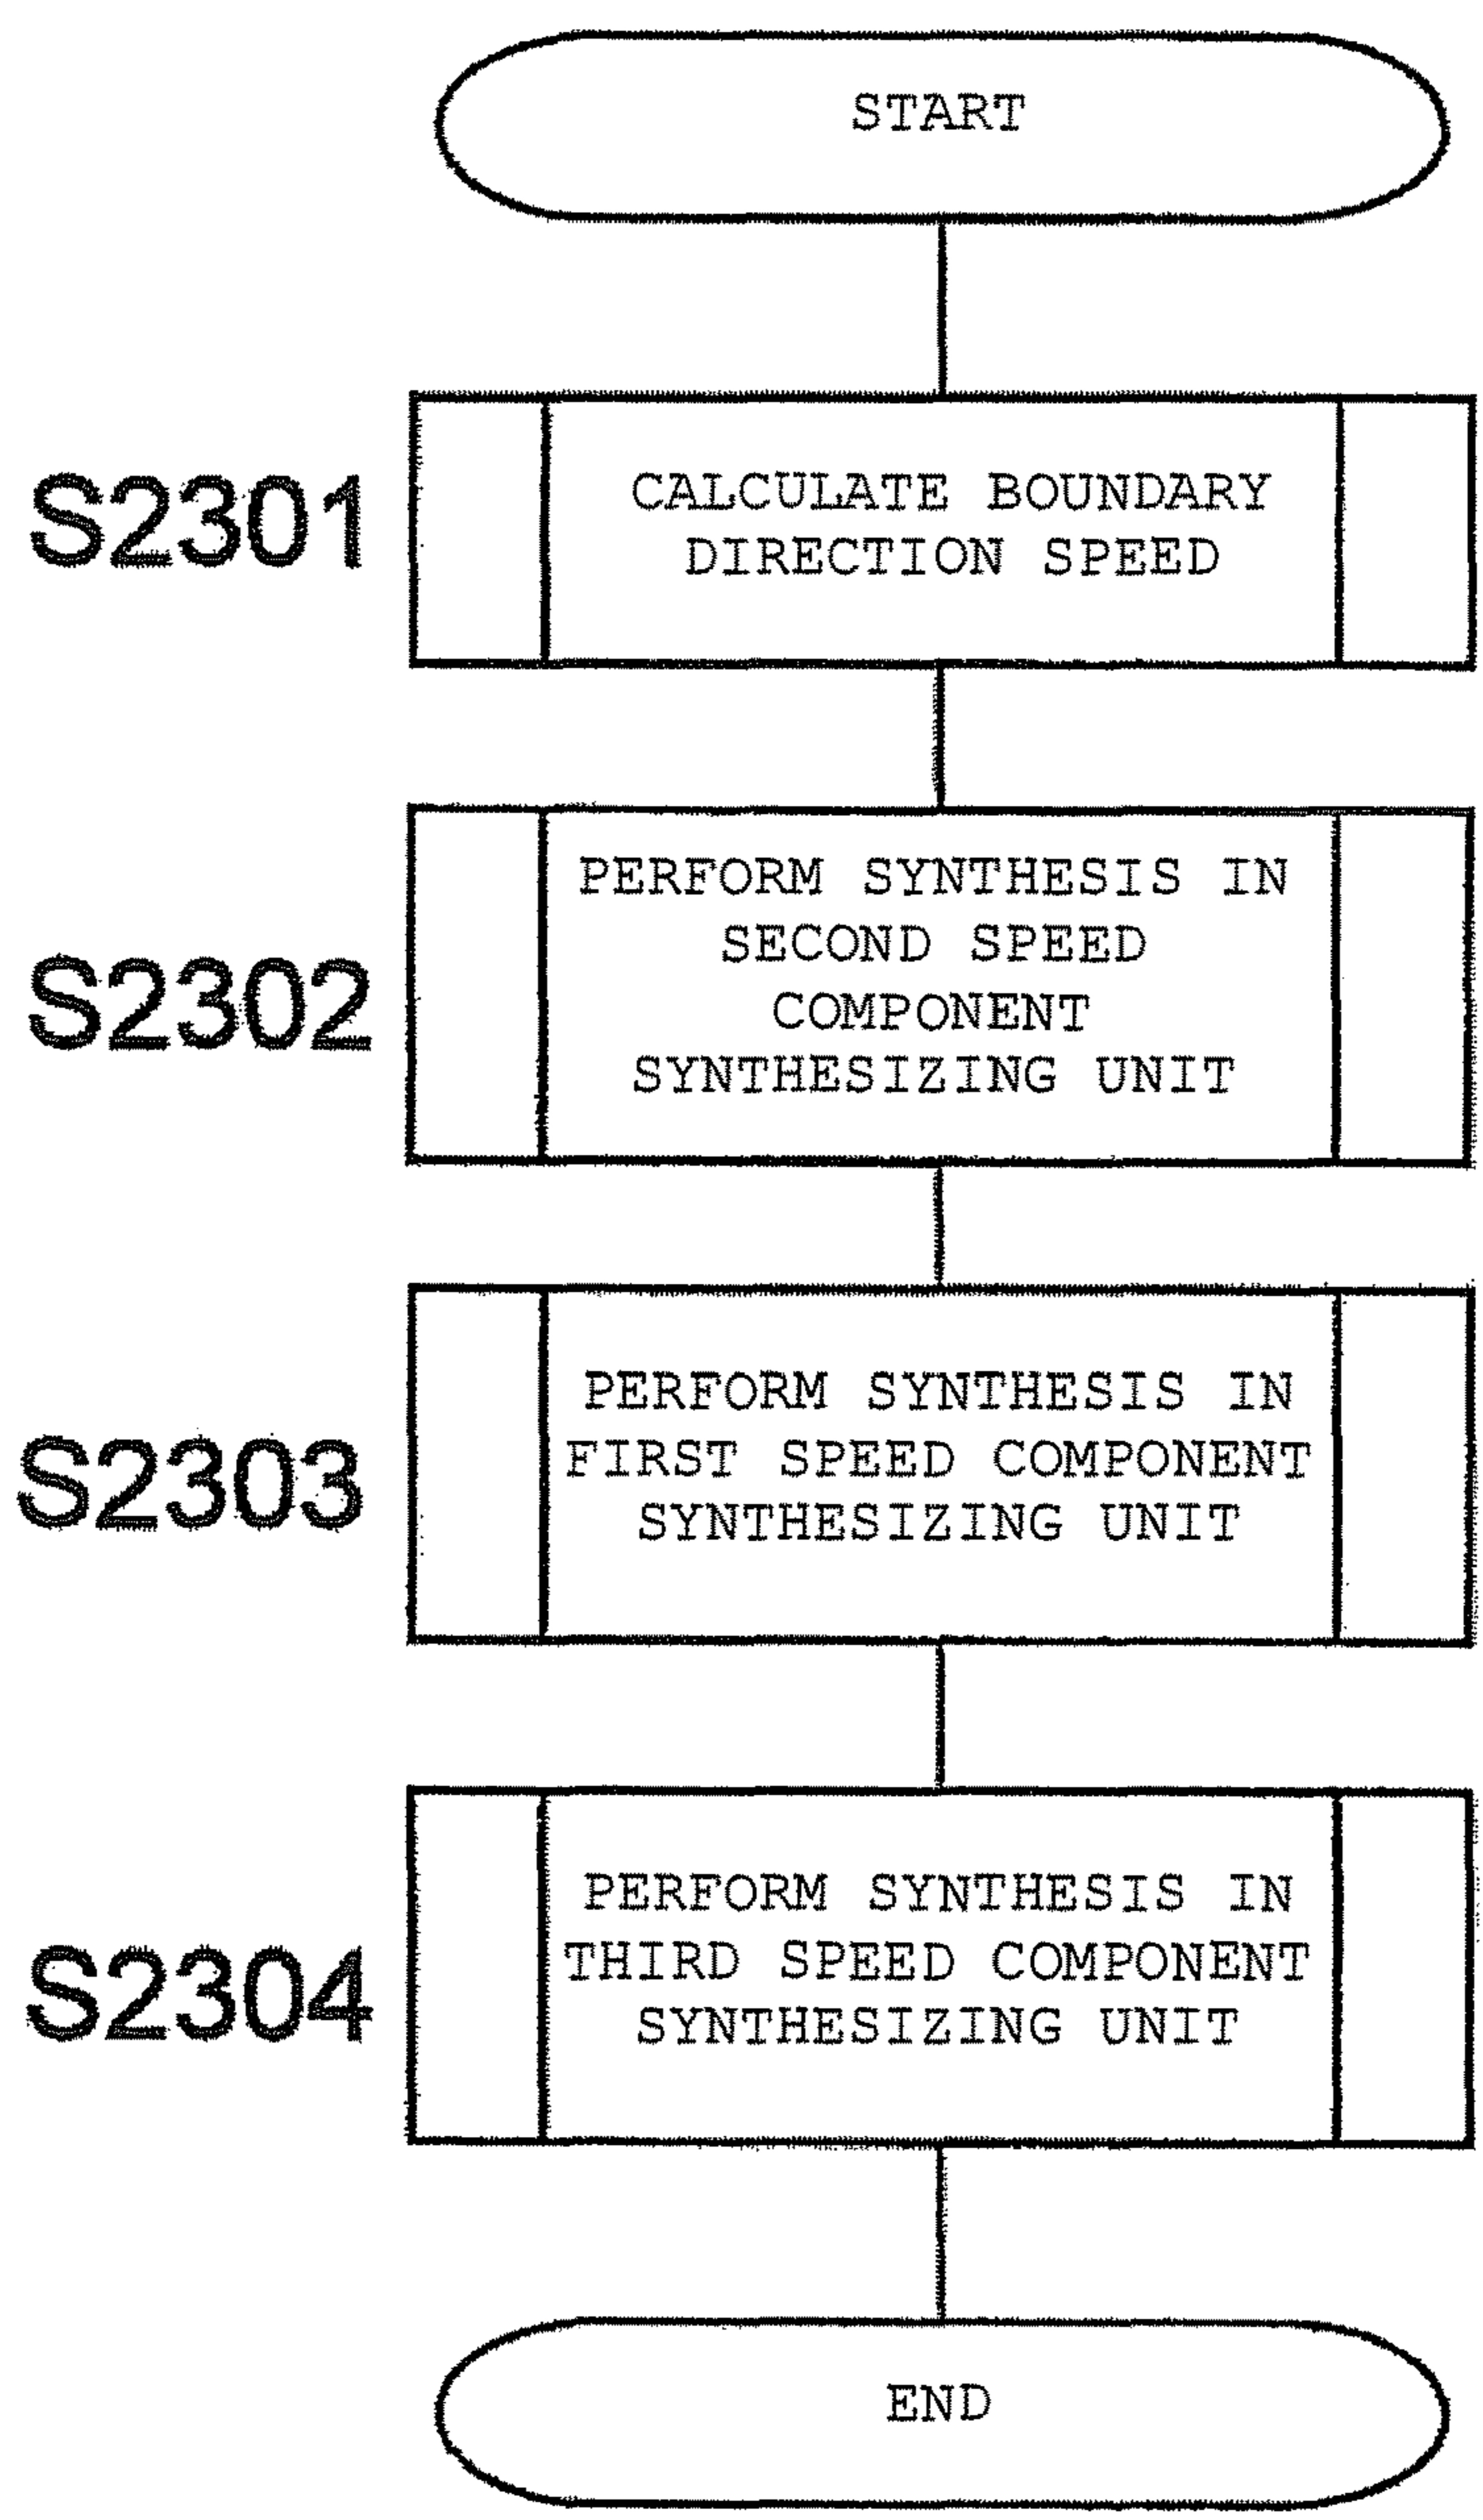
START

S2301

CALCULATE BOUNDARY DIRECTION SPEED

S2302

PERFORM SYNTHESIS IN SECOND SPEED COMPONENT SYNTHESIZING UNIT

S2303

PERFORM SYNTHESIS IN FIRST SPEED COMPONENT SYNTHESIZING UNIT

S2304

PERFORM SYNTHESIS IN THIRD SPEED COMPONENT SYNTHESIZING UNIT

END